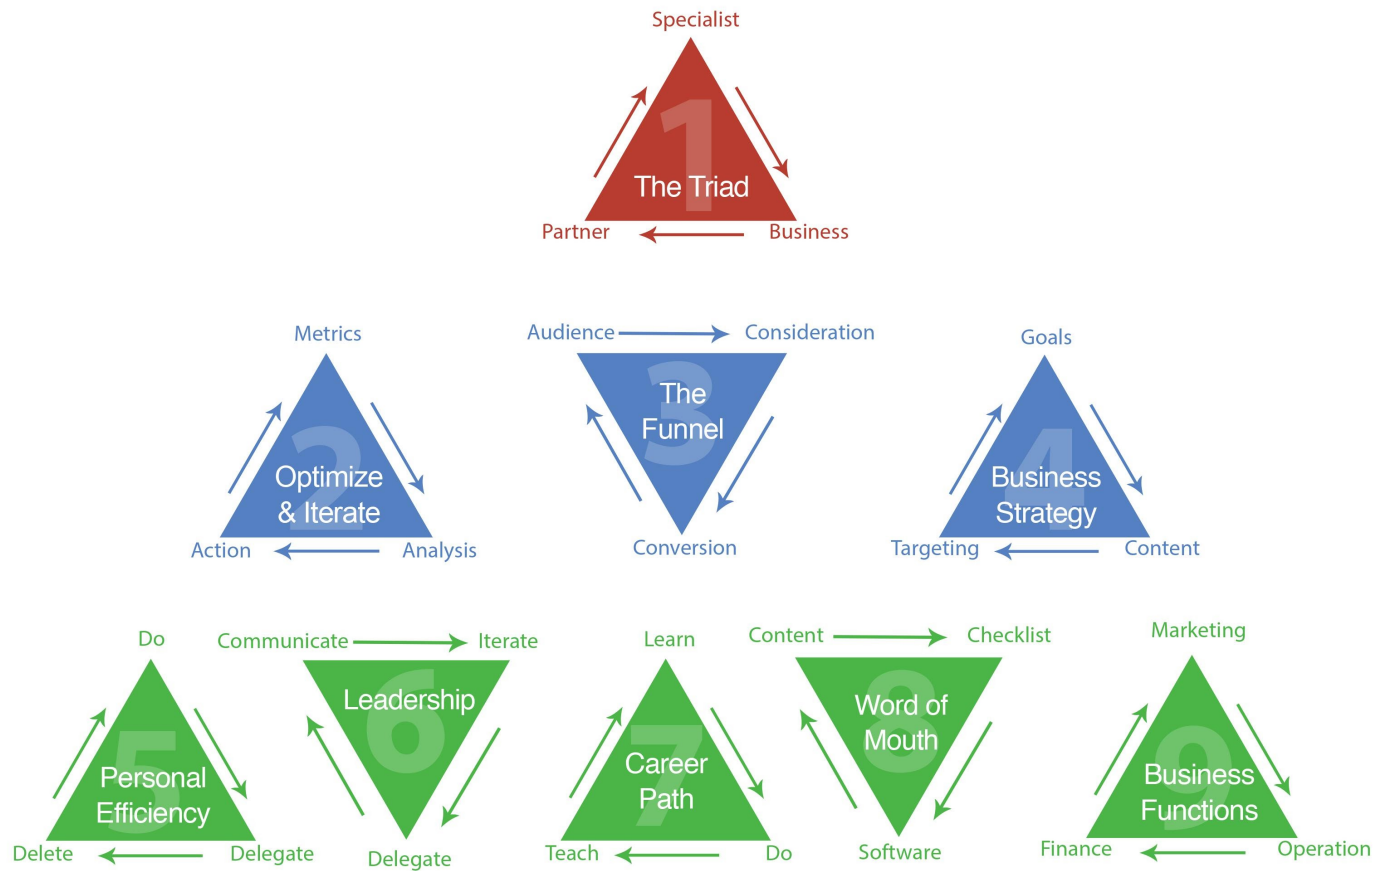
Specialist
1
The Triad
Partner
Business

Metrics
2
Optimize & Iterate
Action
Analysis

Audience
Consideration
3
The Funnel
Conversion

Goals
4
Business Strategy
Targeting
Content

Do
5
Personal Efficiency
Delete
Delegate

Communicate
Iterate
6
Leadership
Delegate

Learn
7
Career Path
Teach
Do

Content
Checklist
8
Word of Mouth
Software

Marketing
9
Business Functions
Finance
Operation